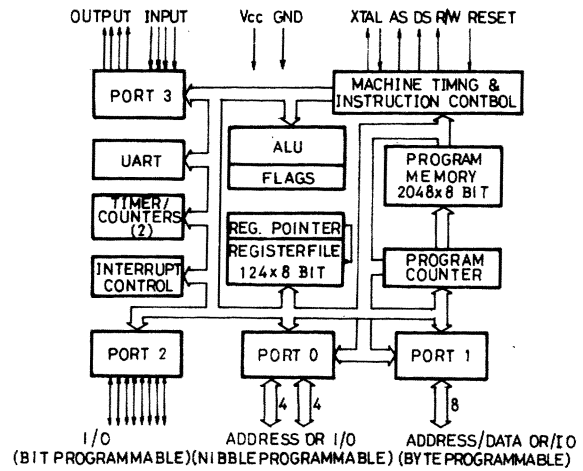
OUTPUT INPUT Vcc GND XTAL AS DS R/W RESET

PORT 3

MACHINE TIMNG & INSTRUCTION CONTBOL

ALU

FLAGS

UART

PROGRAM MEMORY 2048x8 BIT

TIMER/ COUNTERS (2)

REG. POINTER

REGISTERFILE 124x8 BIT

INTERRUPT CONTROL

PROGRAM COUNTER

PORT 2

PORT 0

PORT 1

4 4

8

I/O (BIT PROGRAMMABLE)

ADDRESS OR I/O (NIBBLE PROGRAMMABLE)

ADDRESS/DATA OR/IO (BYTE PROGRAMMABLE)